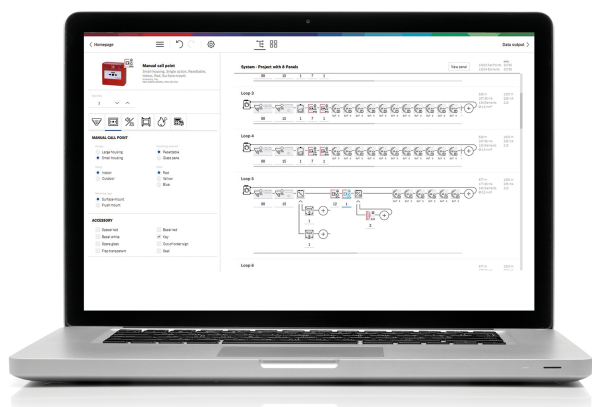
Homepage

Data output

Manual call point

MANUAL CALL POINT

Large housing
Small housing
Resettable
Glass bele
Indoor
Outdoor
Red
Yellow
Blue
Surface mount
Flush mount

ACCESSORY

System - Project with 8 Panels

View panel

Loop 3

Loop 4

Loop 5

Loop 6